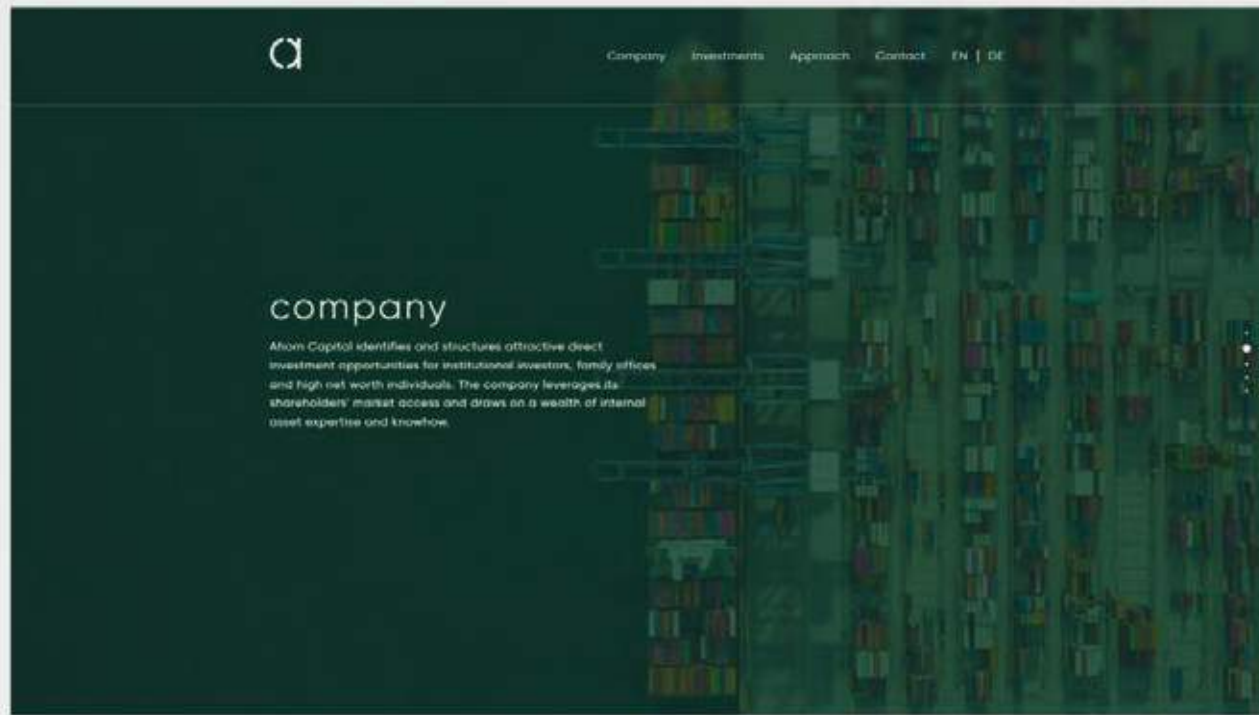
a

Company Investments Approach Contact EN | DE

company

Ahorn Capital identifies and structures attractive direct investment opportunities for institutional investors, family offices and high net worth individuals. The company leverages its shareholders' market access and draws on a wealth of internal asset expertise and knowhow.